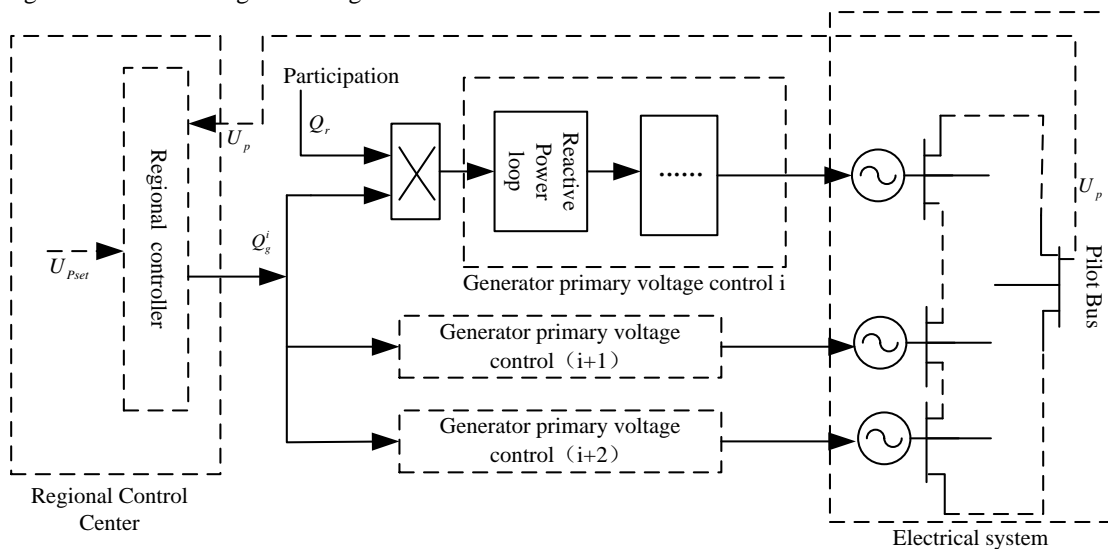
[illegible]

Participation

$Q_r$

$U_p$

Regional controller

Reactive Power loop

......

$U_p$

Pilot Bus

$Q_g^i$

$U_{Pset}$

Generator primary voltage control i

Generator primary voltage control（i+1）

Generator primary voltage control（i+2）

Regional Control Center

Electrical system